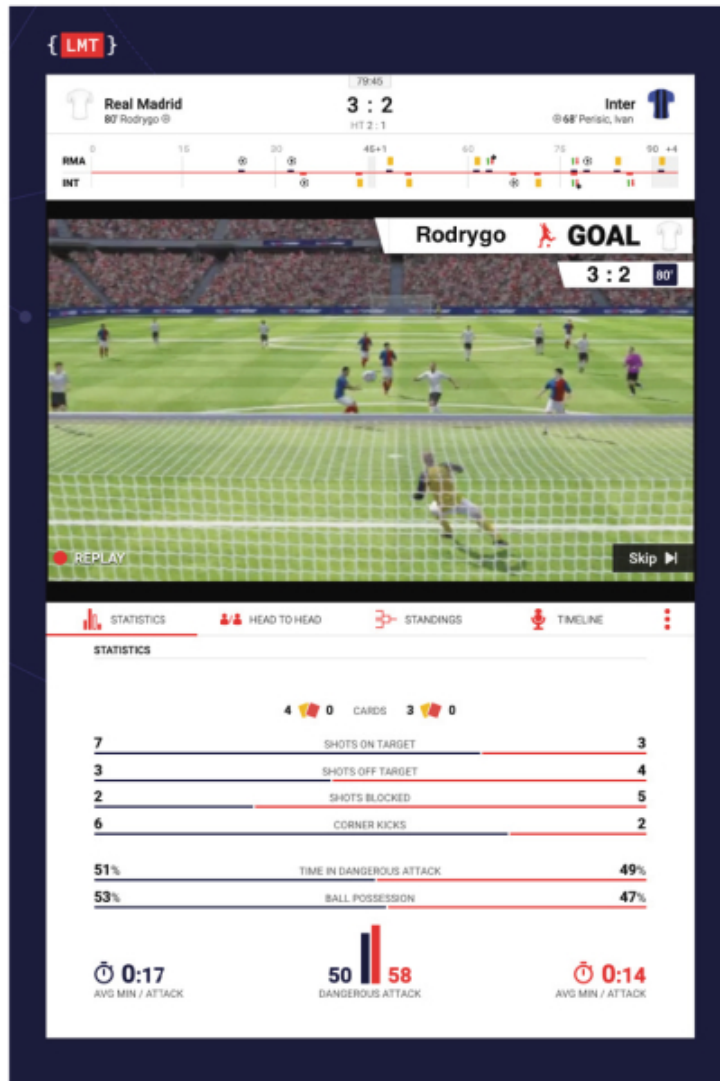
{ LMT }

79:45

Real Madrid
80' Rodrygo

3 : 2
HT 2 : 1

Inter
68' Perisic, Ivan

0 15 30 45+1 60 75 90 +4
RMA
INT

Rodrygo GOAL
3 : 2 80'

REPLAY

Skip

STATISTICS HEAD TO HEAD STANDINGS TIMELINE

STATISTICS

4 0 CARDS 3 0

7 SHOTS ON TARGET 3
3 SHOTS OFF TARGET 4
2 SHOTS BLOCKED 5
6 CORNER KICKS 2

51% TIME IN DANGEROUS ATTACK 49%
53% BALL POSSESSION 47%

0:17
AVG MIN / ATTACK

50 58
DANGEROUS ATTACK

0:14
AVG MIN / ATTACK